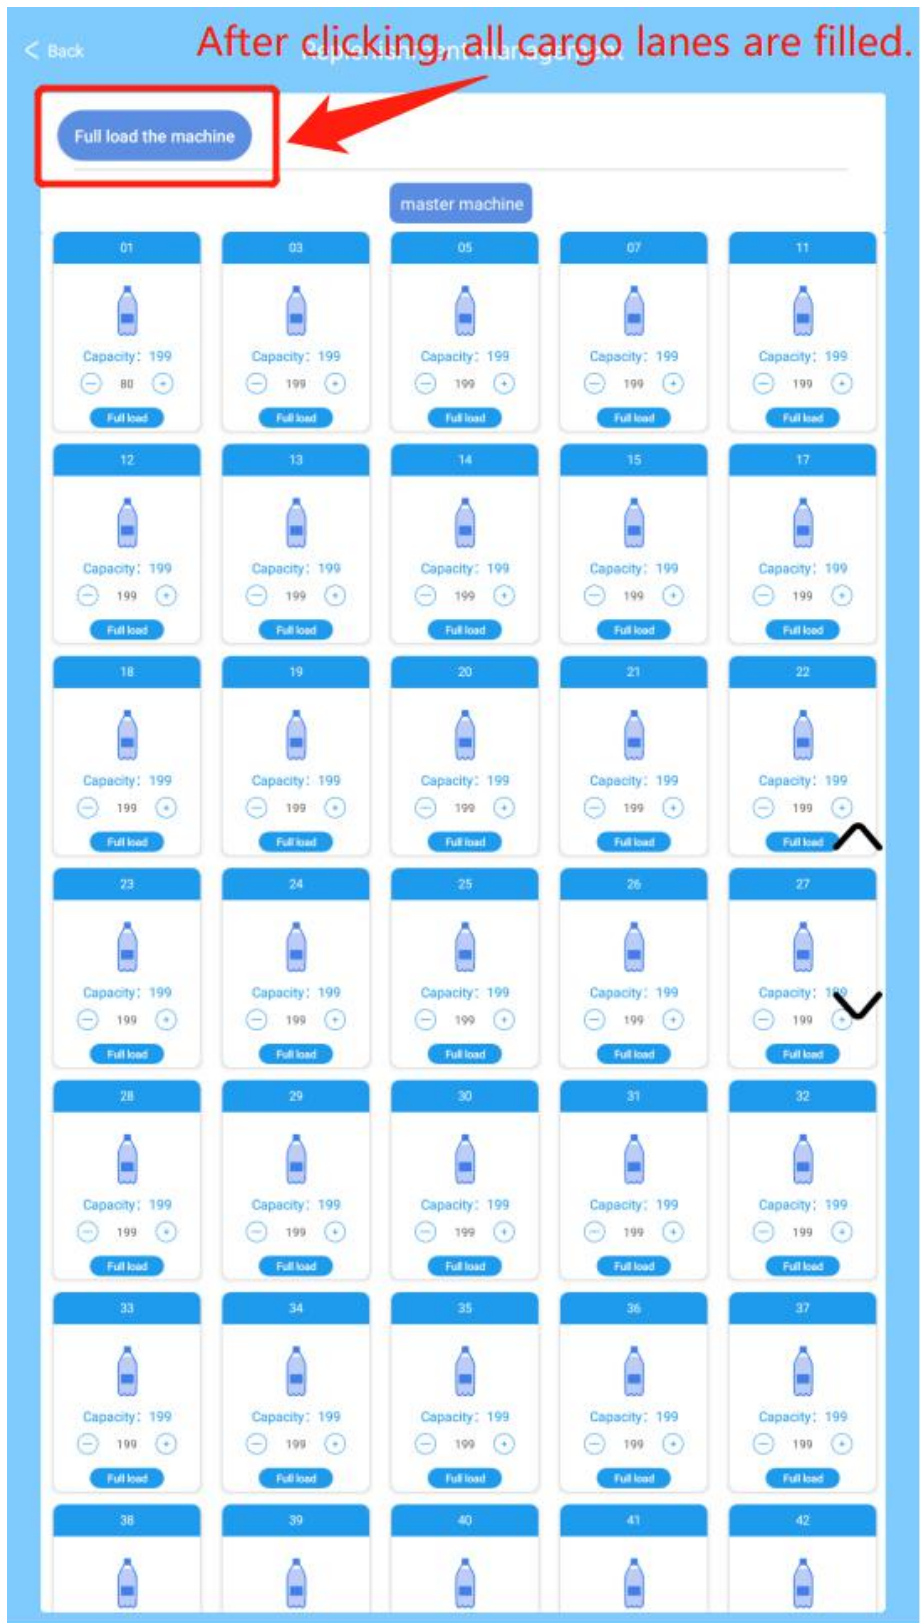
< Back
After clicking, all cargo lanes are filled.
Replenishment management

Full load the machine

master machine

01
Capacity：199
80
Full load

03
Capacity：199
199
Full load

05
Capacity：199
199
Full load

07
Capacity：199
199
Full load

11
Capacity：199
199
Full load

12
Capacity：199
199
Full load

13
Capacity：199
199
Full load

14
Capacity：199
199
Full load

15
Capacity：199
199
Full load

17
Capacity：199
199
Full load

18
Capacity：199
199
Full load

19
Capacity：199
199
Full load

20
Capacity：199
199
Full load

21
Capacity：199
199
Full load

22
Capacity：199
199
Full load

23
Capacity：199
199
Full load

24
Capacity：199
199
Full load

25
Capacity：199
199
Full load

26
Capacity：199
199
Full load

27
Capacity：199
199
Full load

28
Capacity：199
199
Full load

29
Capacity：199
199
Full load

30
Capacity：199
199
Full load

31
Capacity：199
199
Full load

32
Capacity：199
199
Full load

33
Capacity：199
199
Full load

34
Capacity：199
199
Full load

35
Capacity：199
199
Full load

36
Capacity：199
199
Full load

37
Capacity：199
199
Full load

38

39

40

41

42